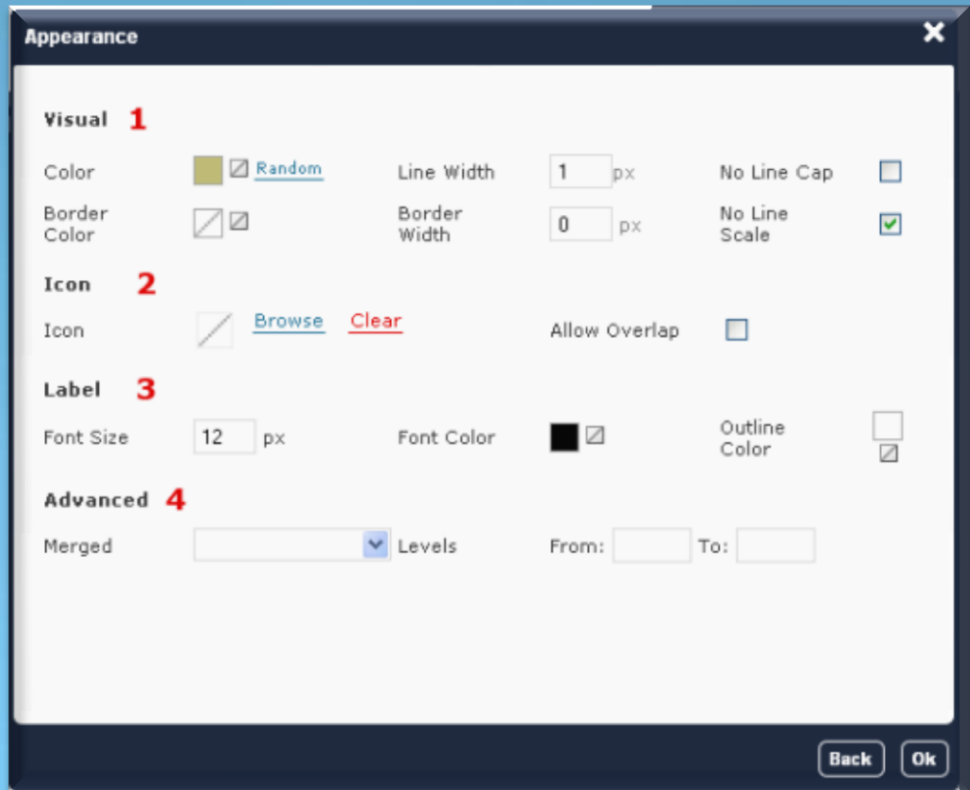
Appearance

Visual 1

Color Random Line Width 1 px No Line Cap

Border Color Border Width 0 px No Line Scale

Icon 2

Icon Browse Clear Allow Overlap

Label 3

Font Size 12 px Font Color Outline Color

Advanced 4

Merged Levels From: To:

Back Ok